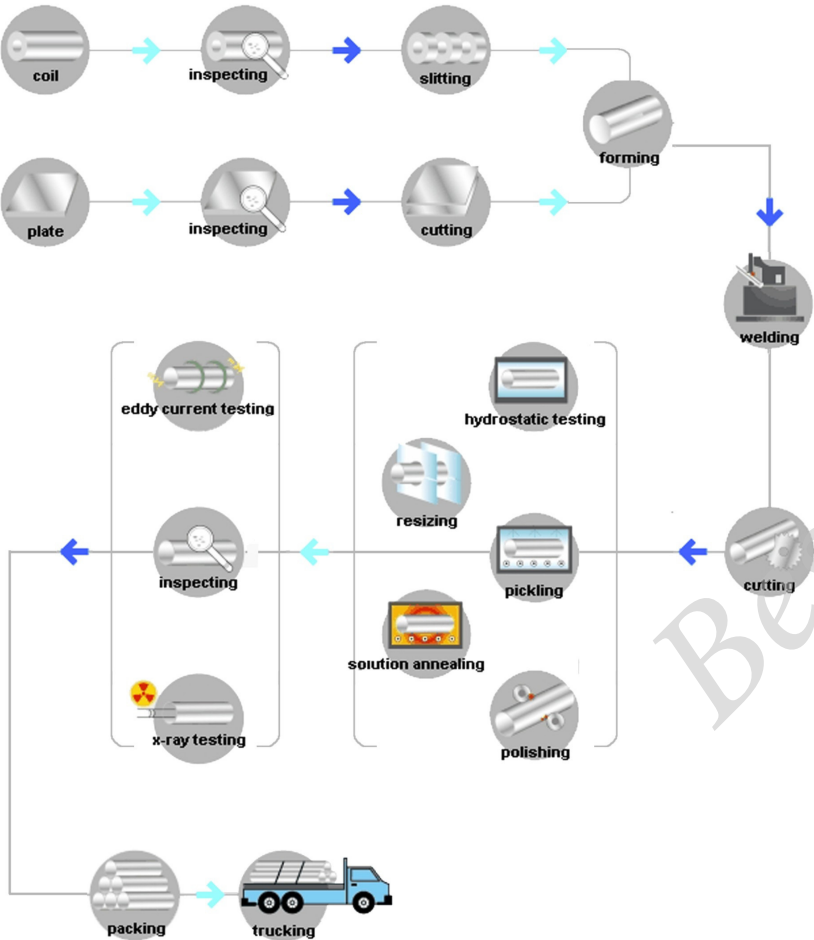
coil
inspecting
slitting
forming
plate
inspecting
cutting
welding
eddy current testing
hydrostatic testing
resizing
inspecting
pickling
cutting
solution annealing
x-ray testing
polishing
packing
trucking
Be